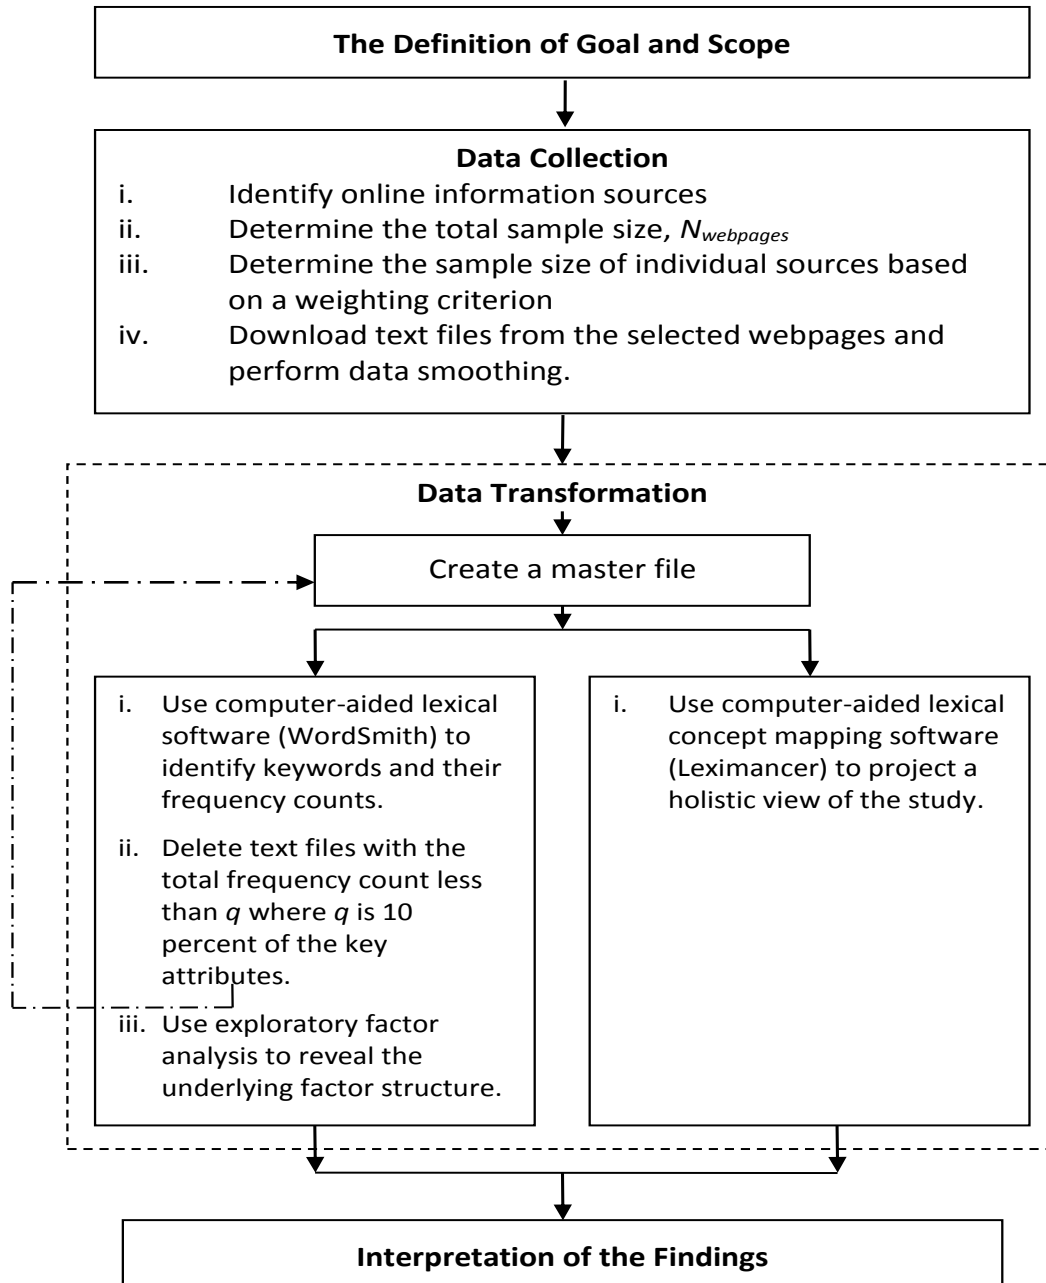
The Definition of Goal and Scope

Data Collection
i. Identify online information sources
ii. Determine the total sample size, $N_{webpages}$
iii. Determine the sample size of individual sources based on a weighting criterion
iv. Download text files from the selected webpages and perform data smoothing.

Data Transformation

Create a master file

i. Use computer-aided lexical software (WordSmith) to identify keywords and their frequency counts.
ii. Delete text files with the total frequency count less than $q$ where $q$ is 10 percent of the key attributes.
iii. Use exploratory factor analysis to reveal the underlying factor structure.

i. Use computer-aided lexical concept mapping software (Leximancer) to project a holistic view of the study.

Interpretation of the Findings